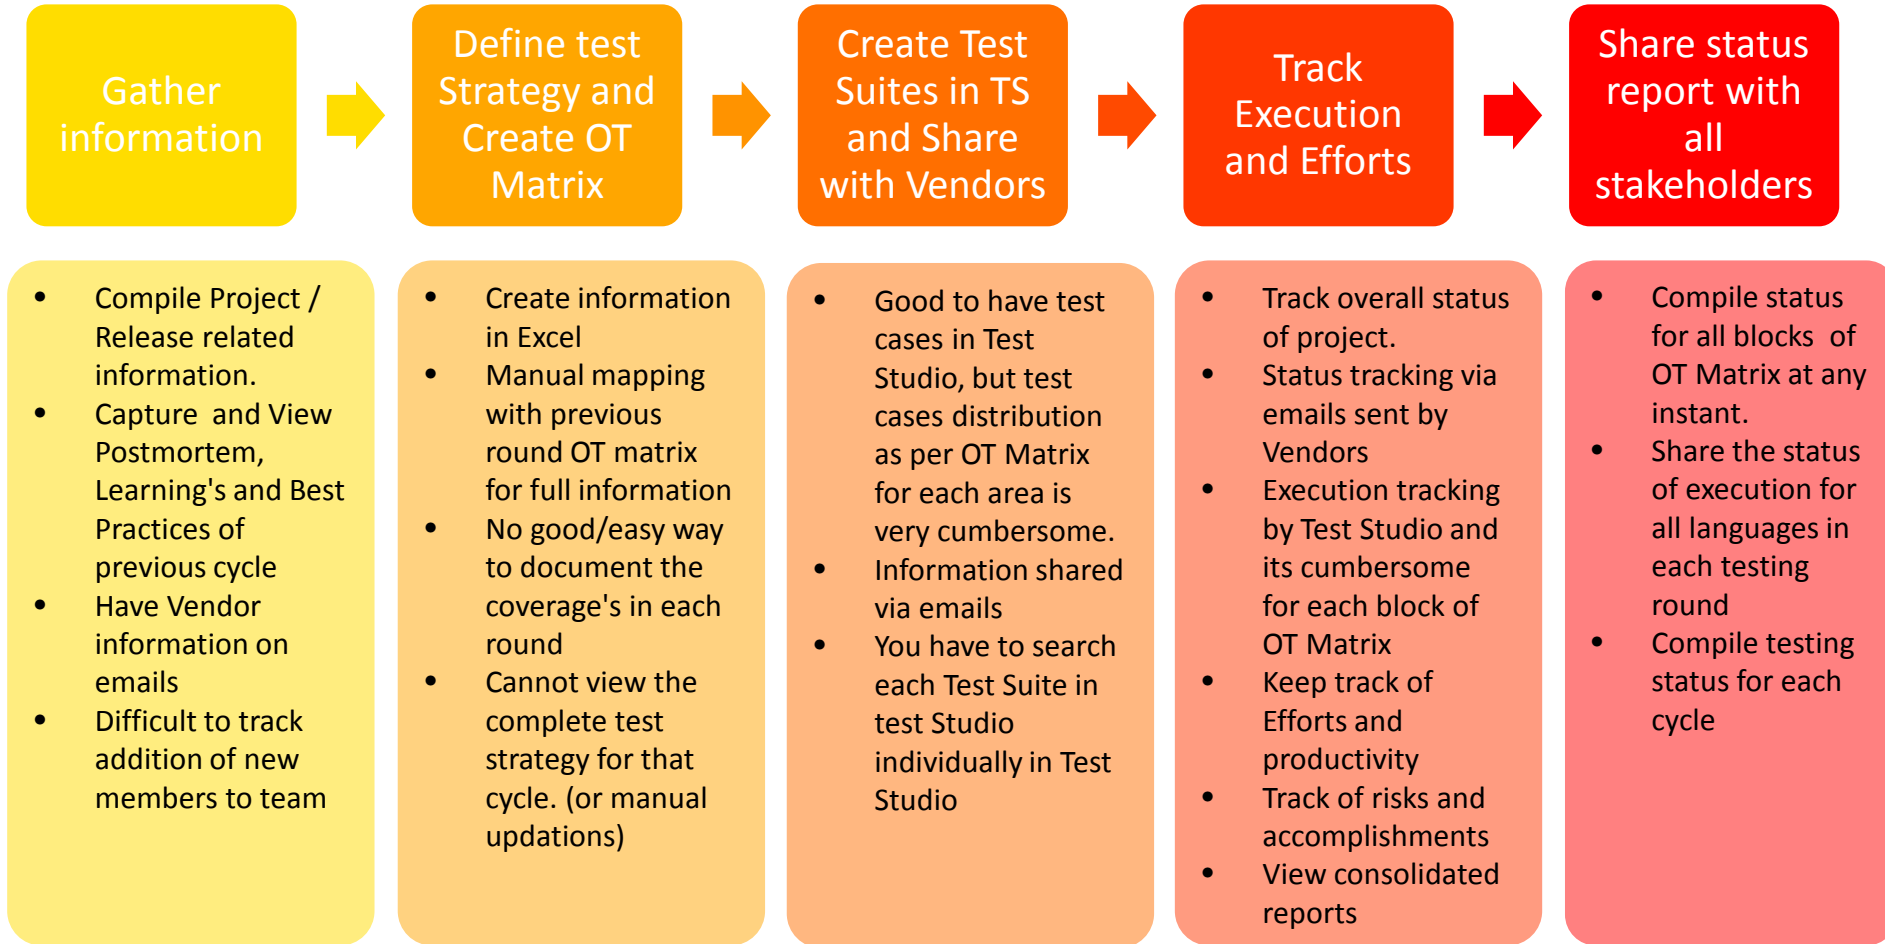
Gather information

Define test Strategy and Create OT Matrix

Create Test Suites in TS and Share with Vendors

Track Execution and Efforts

Share status report with all stakeholders

- Compile Project / Release related information.
- Capture and View Postmortem, Learning's and Best Practices of previous cycle
- Have Vendor information on emails
- Difficult to track addition of new members to team

- Create information in Excel
- Manual mapping with previous round OT matrix for full information
- No good/easy way to document the coverage's in each round
- Cannot view the complete test strategy for that cycle. (or manual updations)

- Good to have test cases in Test Studio, but test cases distribution as per OT Matrix for each area is very cumbersome.
- Information shared via emails
- You have to search each Test Suite in test Studio individually in Test Studio

- Track overall status of project.
- Status tracking via emails sent by Vendors
- Execution tracking by Test Studio and its cumbersome for each block of OT Matrix
- Keep track of Efforts and productivity
- Track of risks and accomplishments
- View consolidated reports

- Compile status for all blocks of OT Matrix at any instant.
- Share the status of execution for all languages in each testing round
- Compile testing status for each cycle